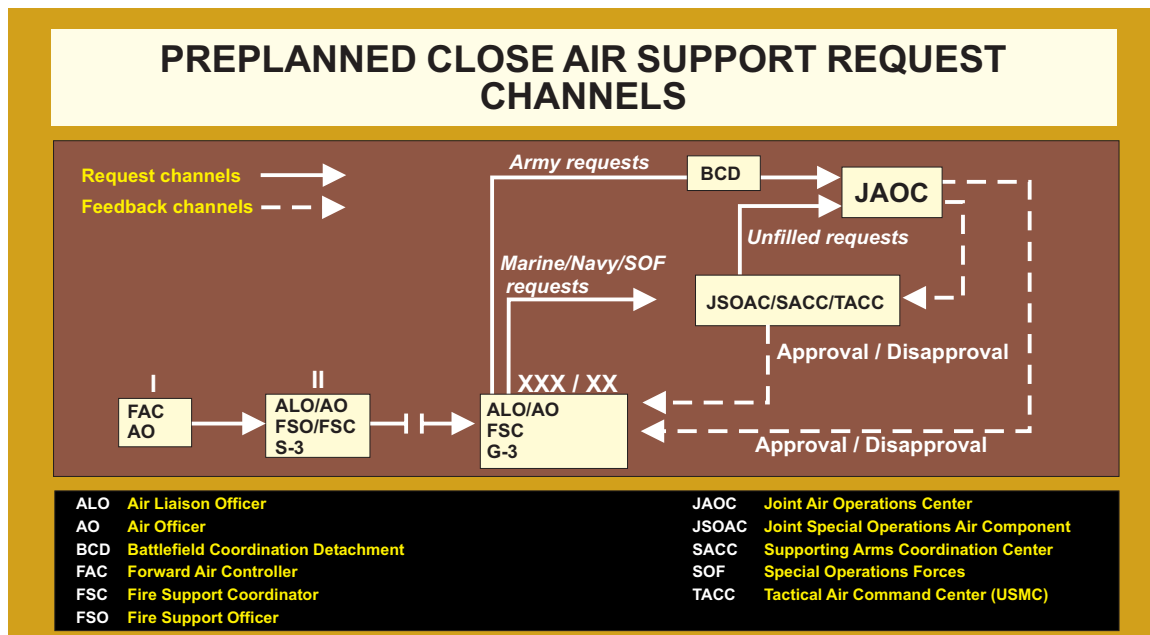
PREPLANNED CLOSE AIR SUPPORT REQUEST CHANNELS

Request channels
Feedback channels

Army requests
BCD
JAOC
Unfilled requests
Marine/Navy/SOF requests
JSOAC/SACC/TACC
Approval / Disapproval

I
FAC
AO

II
ALO/AO
FSO/FSC
S-3

XXX / XX
ALO/AO
FSC
G-3

Approval / Disapproval

ALO Air Liaison Officer
AO Air Officer
BCD Battlefield Coordination Detachment
FAC Forward Air Controller
FSC Fire Support Coordinator
FSO Fire Support Officer

JAOC Joint Air Operations Center
JSOAC Joint Special Operations Air Component
SACC Supporting Arms Coordination Center
SOF Special Operations Forces
TACC Tactical Air Command Center (USMC)